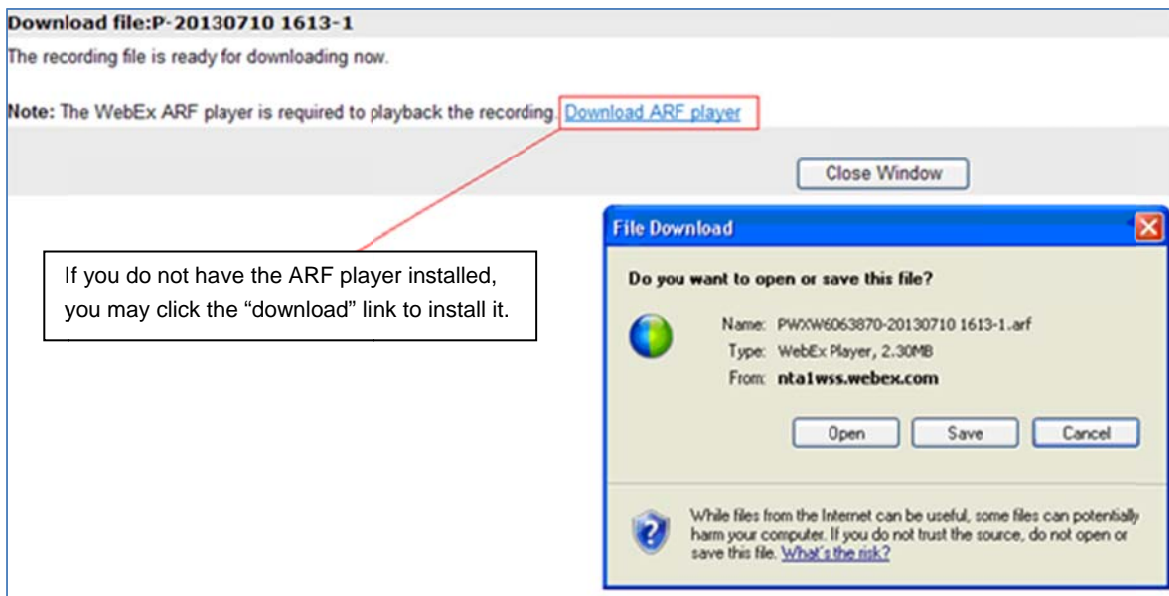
Download file:P-20130710 1613-1

The recording file is ready for downloading now.

Note: The WebEx ARF player is required to playback the recording. Download ARF player

Close Window

If you do not have the ARF player installed, you may click the “download” link to install it.

File Download

Do you want to open or save this file?

Name: PWXW6063870-20130710 1613-1.arf

Type: WebEx Player, 2.30MB

From: nta1wss.webex.com

Open Save Cancel

While files from the Internet can be useful, some files can potentially harm your computer. If you do not trust the source, do not open or save this file. What's the risk?